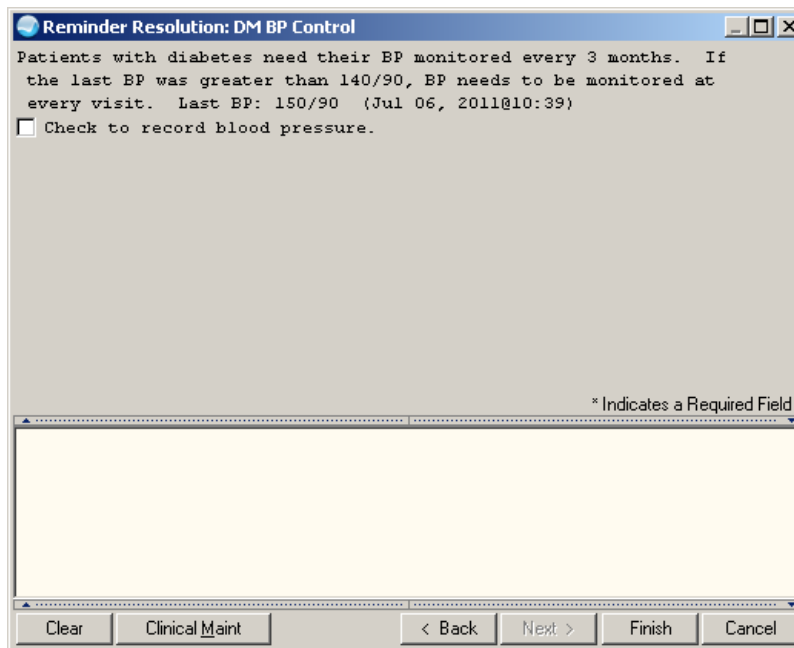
Reminder Resolution: DM BP Control

Patients with diabetes need their BP monitored every 3 months. If the last BP was greater than 140/90, BP needs to be monitored at every visit. Last BP: 150/90 (Jul 06, 2011@10:39)

Check to record blood pressure.

* Indicates a Required Field

Clear

Clinical Maint

< Back

Next >

Finish

Cancel